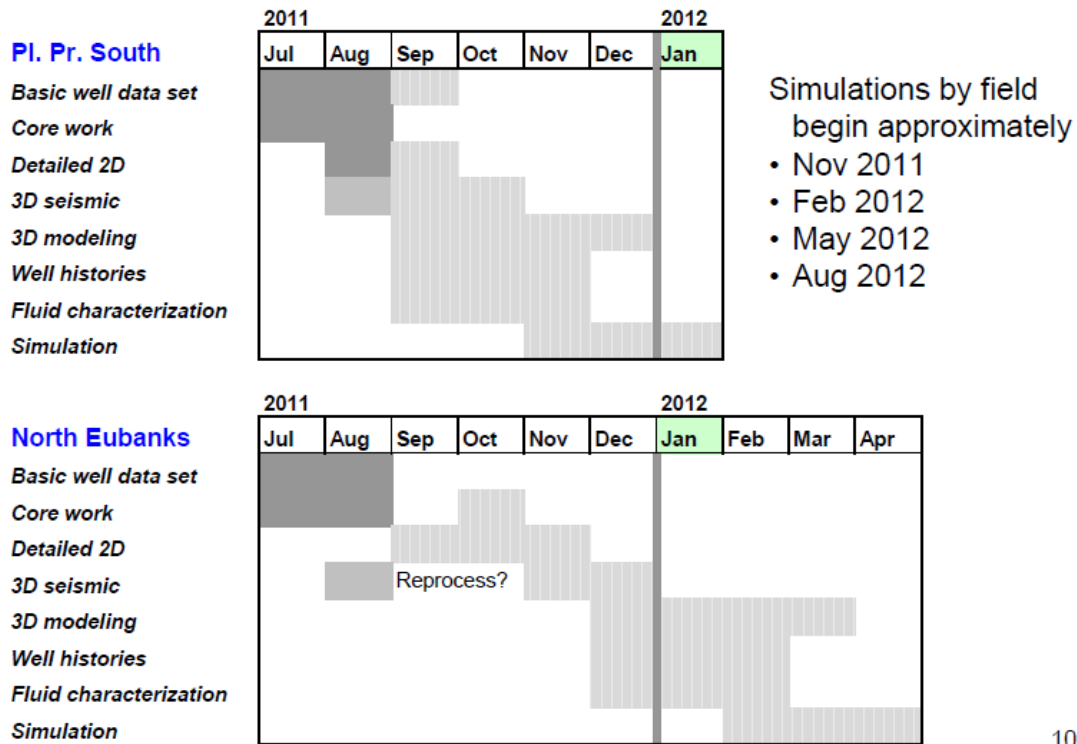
Pl. Pr. South

| 2011 | | | | | | 2012 |
|---|---|---|---|---|---|---|
| Jul | Aug | Sep | Oct | Nov | Dec | Jan |

Basic well data set
Core work
Detailed 2D
3D seismic
3D modeling
Well histories
Fluid characterization
Simulation

Simulations by field begin approximately
• Nov 2011
• Feb 2012
• May 2012
• Aug 2012

North Eubanks

| 2011 | | | | | | 2012 | | | |
|---|---|---|---|---|---|---|---|---|---|
| Jul | Aug | Sep | Oct | Nov | Dec | Jan | Feb | Mar | Apr |

Basic well data set
Core work
Detailed 2D
3D seismic
Reprocess?
3D modeling
Well histories
Fluid characterization
Simulation

10